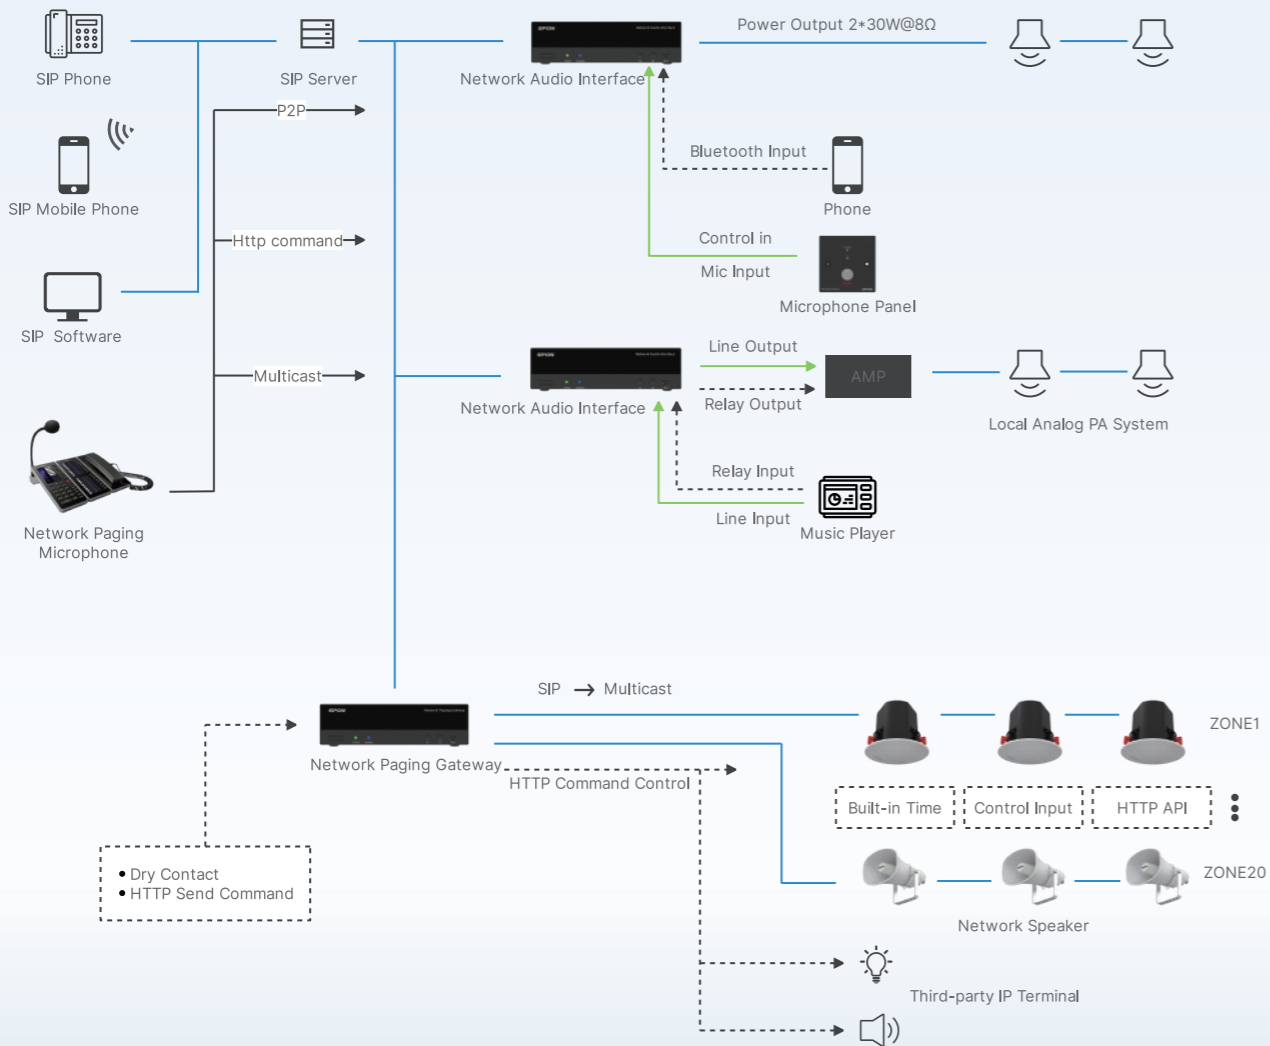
SIP Phone

SIP Server

Network Audio Interface

Power Output 2*30W@8Ω

P2P

SIP Mobile Phone

Bluetooth Input

Phone

Http command

Control in

Mic Input

Microphone Panel

SIP Software

Multicast

Line Output

AMP

Network Audio Interface

Relay Output

Local Analog PA System

Relay Input

Network Paging Microphone

Line Input

Music Player

SIP → Multicast

ZONE1

Network Paging Gateway

HTTP Command Control

Built-in Time

Control Input

HTTP API

• Dry Contact
• HTTP Send Command

ZONE20

Network Speaker

Third-party IP Terminal